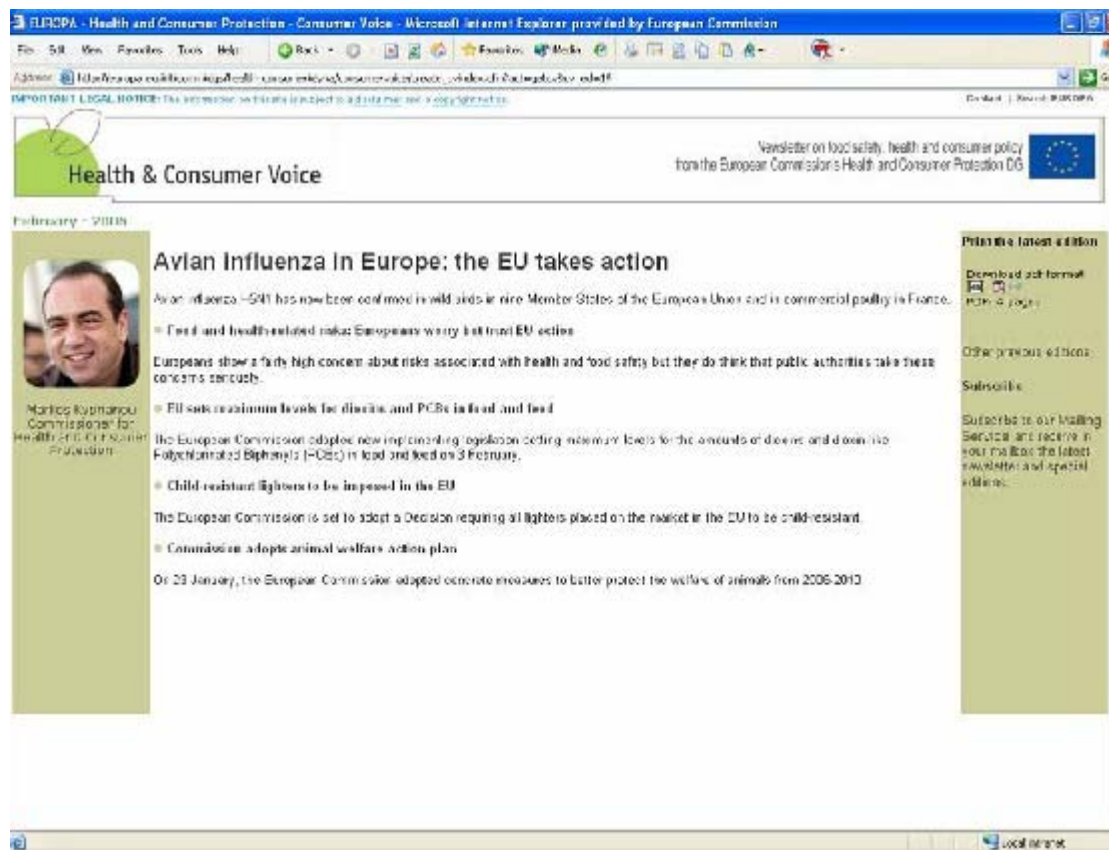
EUROPA - Health and Consumer Protection - Consumer Voice - Microsoft Internet Explorer provided by European Commission

File Edit View Favorites Tools Help

Back Favorites Media

Address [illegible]

IMPORTANT LEGAL NOTICE: The information on this site is subject to a disclaimer and a copyright notice.

Contact | Search EUROPA

Health & Consumer Voice

Newsletter on food safety, health and consumer policy from the European Commission's Health and Consumer Protection DG

February - 2006

Markos Kyprianou Commissioner for Health and Consumer Protection

Avian influenza in Europe: the EU takes action

Avian influenza H5N1 has now been confirmed in wild birds in nine Member States of the European Union and in commercial poultry in France.

Food and health-related risks: Europeans worry but trust EU action

Europeans show a fairly high concern about risks associated with health and food safety but they do think that public authorities take these concerns seriously.

EU sets maximum levels for dioxins and PCBs in food and feed

The European Commission adopted new implementing legislation setting maximum levels for the amounts of dioxins and dioxin-like Polychlorinated Biphenyls (PCBs) in food and feed on 3 February.

Child-resistant lighters to be imposed in the EU

The European Commission is set to adopt a Decision requiring all lighters placed on the market in the EU to be child-resistant.

Commission adopts animal welfare action plan

On 23 January, the European Commission adopted concrete measures to better protect the welfare of animals from 2006-2010.

Print the latest edition

Download pdf format
PDF: 4 pages

Other previous editions

Subscribe

Subscribe to our Mailing Service and receive in your mailbox the latest newsletter and special editions.

Local intranet